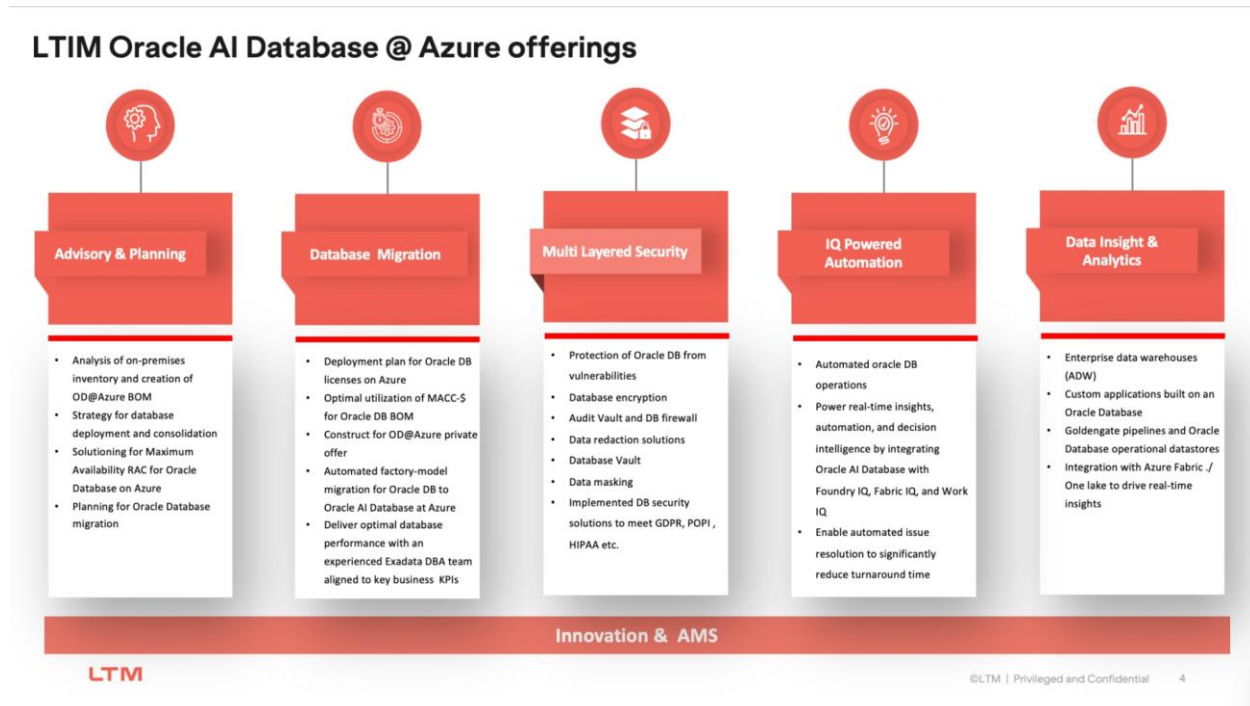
LTIM Oracle AI Database @ Azure offerings

Advisory & Planning

- Analysis of on-premises inventory and creation of OD@Azure BOM
- Strategy for database deployment and consolidation
- Solutioning for Maximum Availability RAC for Oracle Database on Azure
- Planning for Oracle Database migration

Database Migration

- Deployment plan for Oracle DB licenses on Azure
- Optimal utilization of MACC-$ for Oracle DB BOM
- Construct for OD@Azure private offer
- Automated factory-model migration for Oracle DB to Oracle AI Database at Azure
- Deliver optimal database performance with an experienced Exadata DBA team aligned to key business KPIs

Multi Layered Security

- Protection of Oracle DB from vulnerabilities
- Database encryption
- Audit Vault and DB firewall
- Data redaction solutions
- Database Vault
- Data masking
- Implemented DB security solutions to meet GDPR, POPI , HIPAA etc.

IQ Powered Automation

- Automated oracle DB operations
- Power real-time insights, automation, and decision intelligence by integrating Oracle AI Database with Foundry IQ, Fabric IQ, and Work IQ
- Enable automated issue resolution to significantly reduce turnaround time

Data Insight & Analytics

- Enterprise data warehouses (ADW)
- Custom applications built on an Oracle Database
- Goldengate pipelines and Oracle Database operational datastores
- Integration with Azure Fabric ./ One lake to drive real-time insights

Innovation & AMS

LTM

©LTM | Privileged and Confidential 4